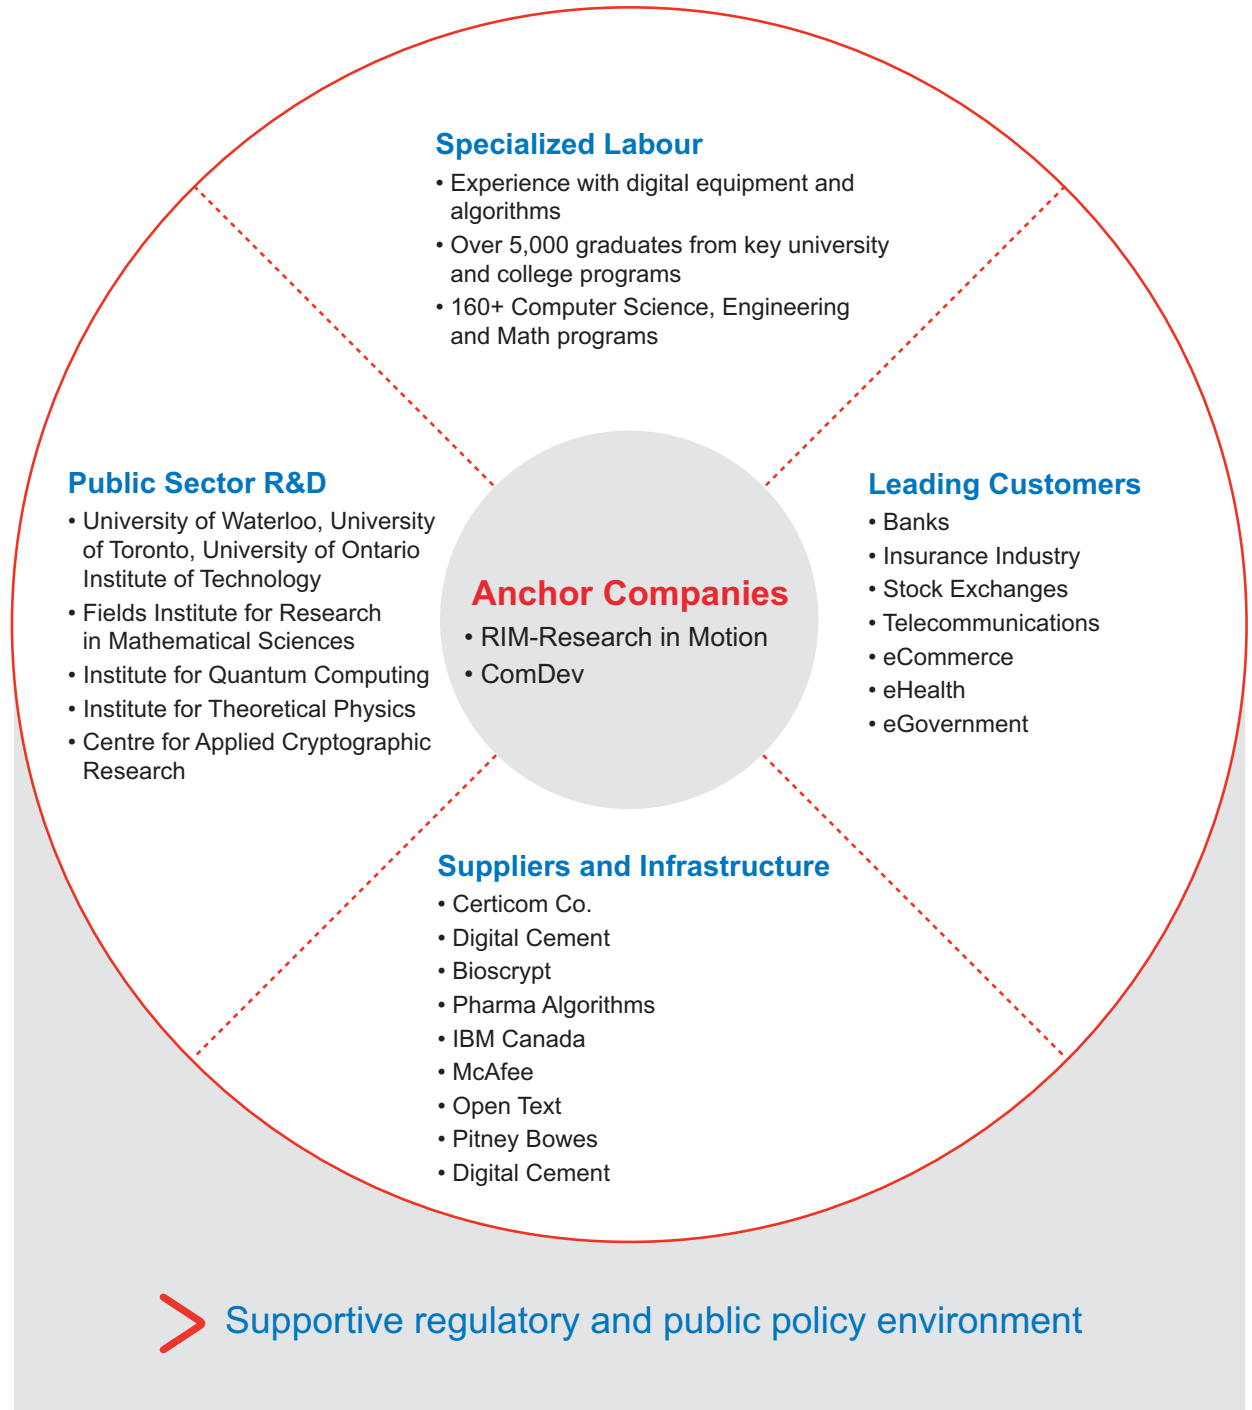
Specialized Labour
• Experience with digital equipment and algorithms
• Over 5,000 graduates from key university and college programs
• 160+ Computer Science, Engineering and Math programs

Public Sector R&D
• University of Waterloo, University of Toronto, University of Ontario Institute of Technology
• Fields Institute for Research in Mathematical Sciences
• Institute for Quantum Computing
• Institute for Theoretical Physics
• Centre for Applied Cryptographic Research

Anchor Companies
• RIM-Research in Motion
• ComDev

Leading Customers
• Banks
• Insurance Industry
• Stock Exchanges
• Telecommunications
• eCommerce
• eHealth
• eGovernment

Suppliers and Infrastructure
• Certicom Co.
• Digital Cement
• Bioscrypt
• Pharma Algorithms
• IBM Canada
• McAfee
• Open Text
• Pitney Bowes
• Digital Cement

Supportive regulatory and public policy environment